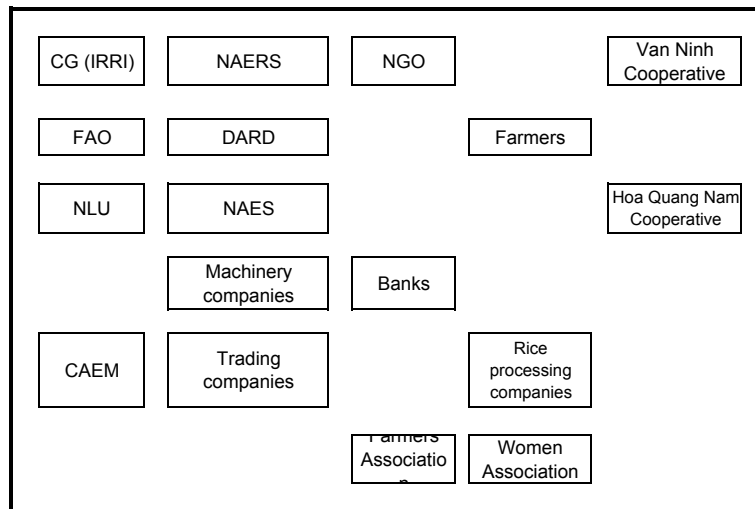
CG (IRRI)

NAERS

NGO

Van Ninh Cooperative

FAO

DARD

Farmers

NLU

NAES

Hoa Quang Nam Cooperative

Machinery companies

Banks

CAEM

Trading companies

Rice processing companies

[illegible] Associatio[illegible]

Women Association